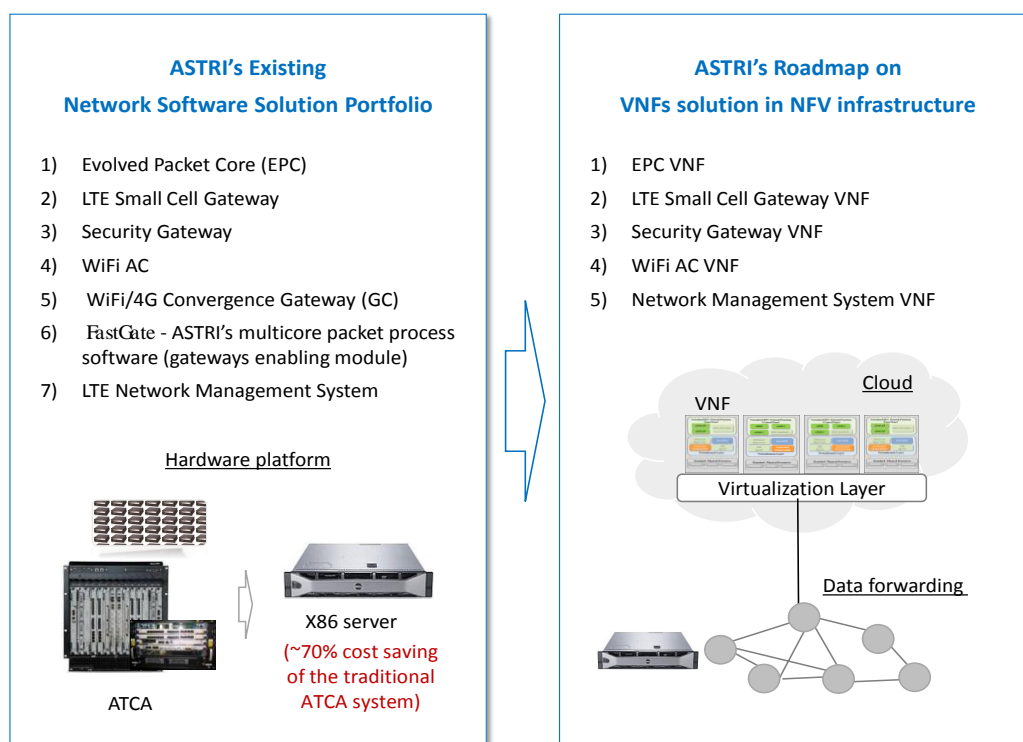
ASTRI's Existing
Network Software Solution Portfolio

1) Evolved Packet Core (EPC)
2) LTE Small Cell Gateway
3) Security Gateway
4) WiFi AC
5) WiFi/4G Convergence Gateway (GC)
6) FastGate - ASTRI's multicore packet process software (gateways enabling module)
7) LTE Network Management System

Hardware platform

ATCA

X86 server
(~70% cost saving of the traditional ATCA system)

ASTRI's Roadmap on
VNFs solution in NFV infrastructure

1) EPC VNF
2) LTE Small Cell Gateway VNF
3) Security Gateway VNF
4) WiFi AC VNF
5) Network Management System VNF

Cloud
VNF
Virtualization Layer
Data forwarding